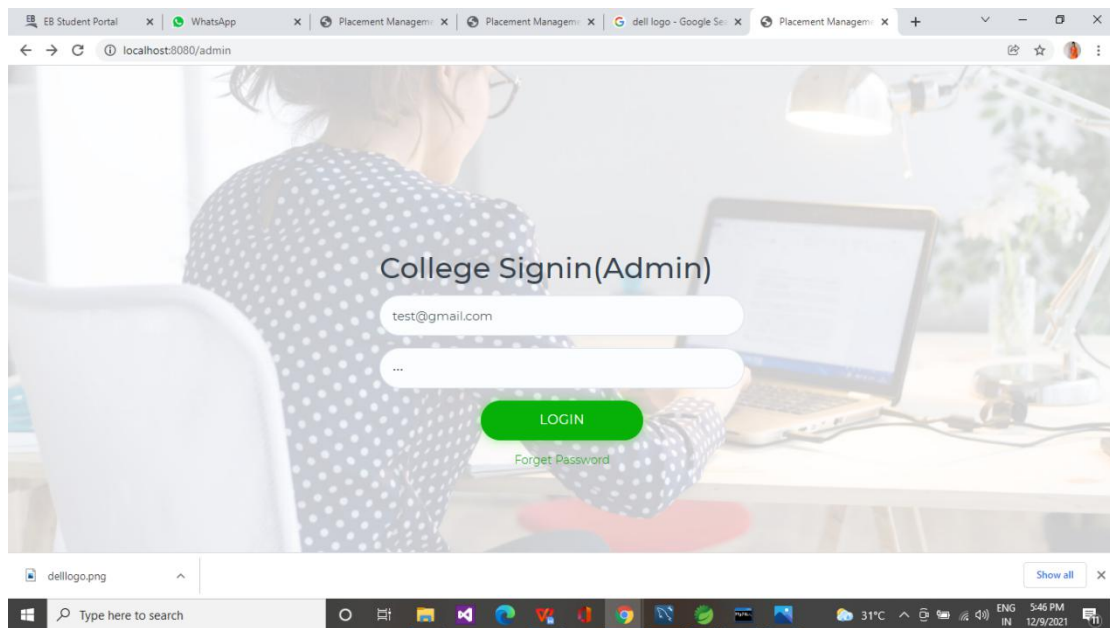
EB Student Portal
WhatsApp
Placement Manageme
Placement Manageme
dell logo - Google Se
Placement Manageme
localhost:8080/admin

College Signin(Admin)

test@gmail.com

...

LOGIN

Forget Password

delllogo.png

Show all

Type here to search

31°C

ENG IN

5:46 PM 12/9/2021